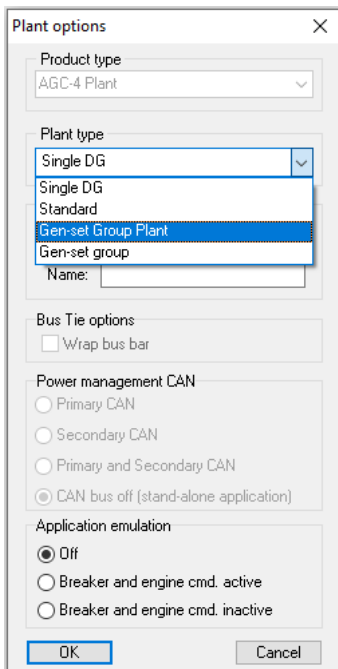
Plant options
×

Product type
AGC-4 Plant

Plant type
Single DG
Single DG
Standard
Gen-set Group Plant
Gen-set group

Name:

Bus Tie options
Wrap bus bar

Power management CAN
Primary CAN
Secondary CAN
Primary and Secondary CAN
CAN bus off (stand-alone application)

Application emulation
Off
Breaker and engine cmd. active
Breaker and engine cmd. inactive

OK
Cancel